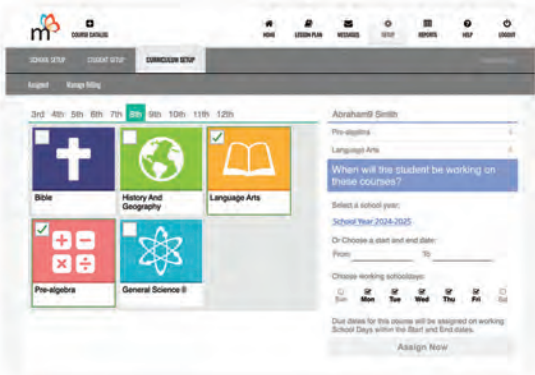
COURSE CATALOG

HOME LESSON PLAN MESSAGES SETUP REPORTS HELP LOGOUT

SCHOOL SETUP STUDENT SETUP CURRICULUM SETUP

Assigned Manage Billing

3rd 4th 5th 6th 7th 8th 9th 10th 11th 12th

Bible

History And Geography

Language Arts

Pre-algebra

General Science II

Abraham Smith

Pre-algebra

Language Arts

When will the student be working on these courses?

Select a school year:

School Year 2024-2025

Or Choose a start and end date:

From To

Choose working schooldays:

Sun Mon Tue Wed Thu Fri Sat

Due dates for this course will be assigned on working School Days within the Start and End dates.

Assign Now